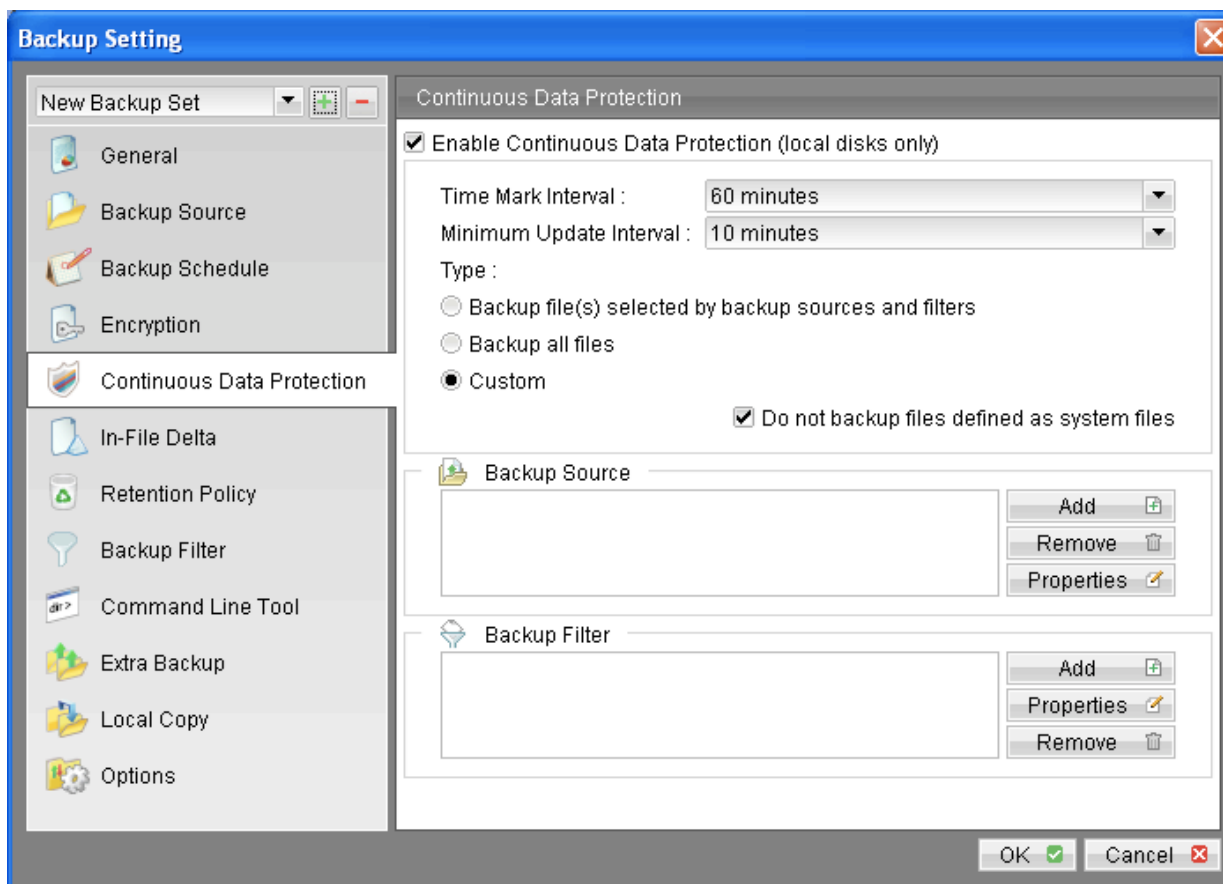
Backup Setting

New Backup Set

General
Backup Source
Backup Schedule
Encryption
Continuous Data Protection
In-File Delta
Retention Policy
Backup Filter
Command Line Tool
Extra Backup
Local Copy
Options

Continuous Data Protection

Enable Continuous Data Protection (local disks only)

Time Mark Interval : 60 minutes
Minimum Update Interval : 10 minutes
Type :
Backup file(s) selected by backup sources and filters
Backup all files
Custom
Do not backup files defined as system files

Backup Source
Add
Remove
Properties

Backup Filter
Add
Properties
Remove

OK
Cancel